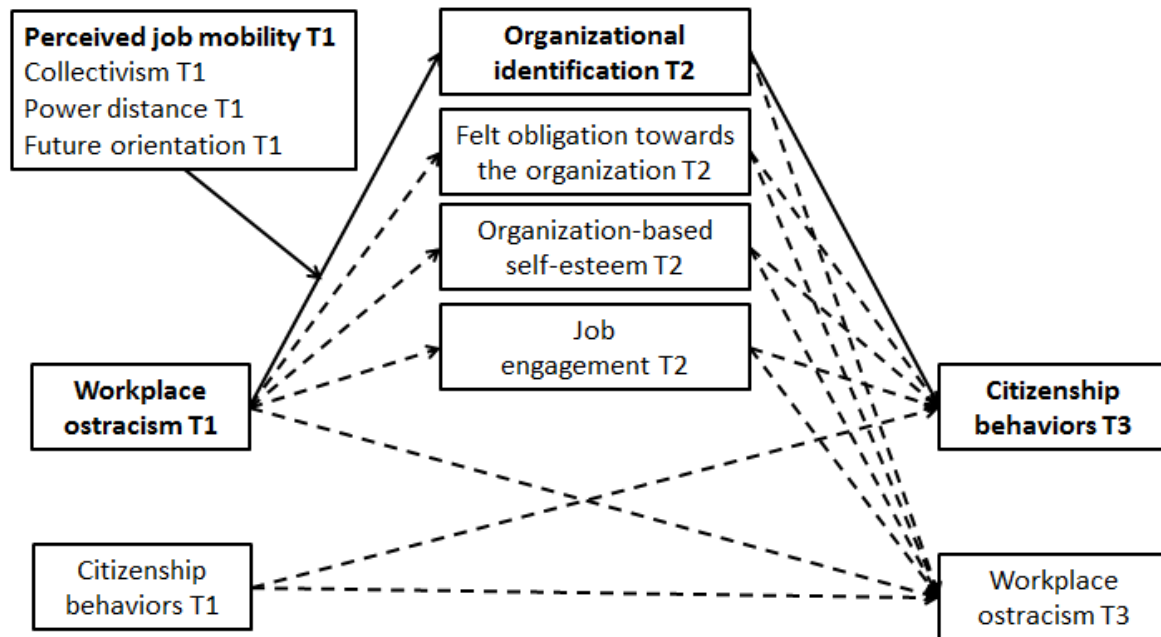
Perceived job mobility T1
Collectivism T1
Power distance T1
Future orientation T1

Organizational identification T2

Felt obligation towards the organization T2

Organization-based self-esteem T2

Job engagement T2

Workplace ostracism T1

Citizenship behaviors T3

Citizenship behaviors T1

Workplace ostracism T3